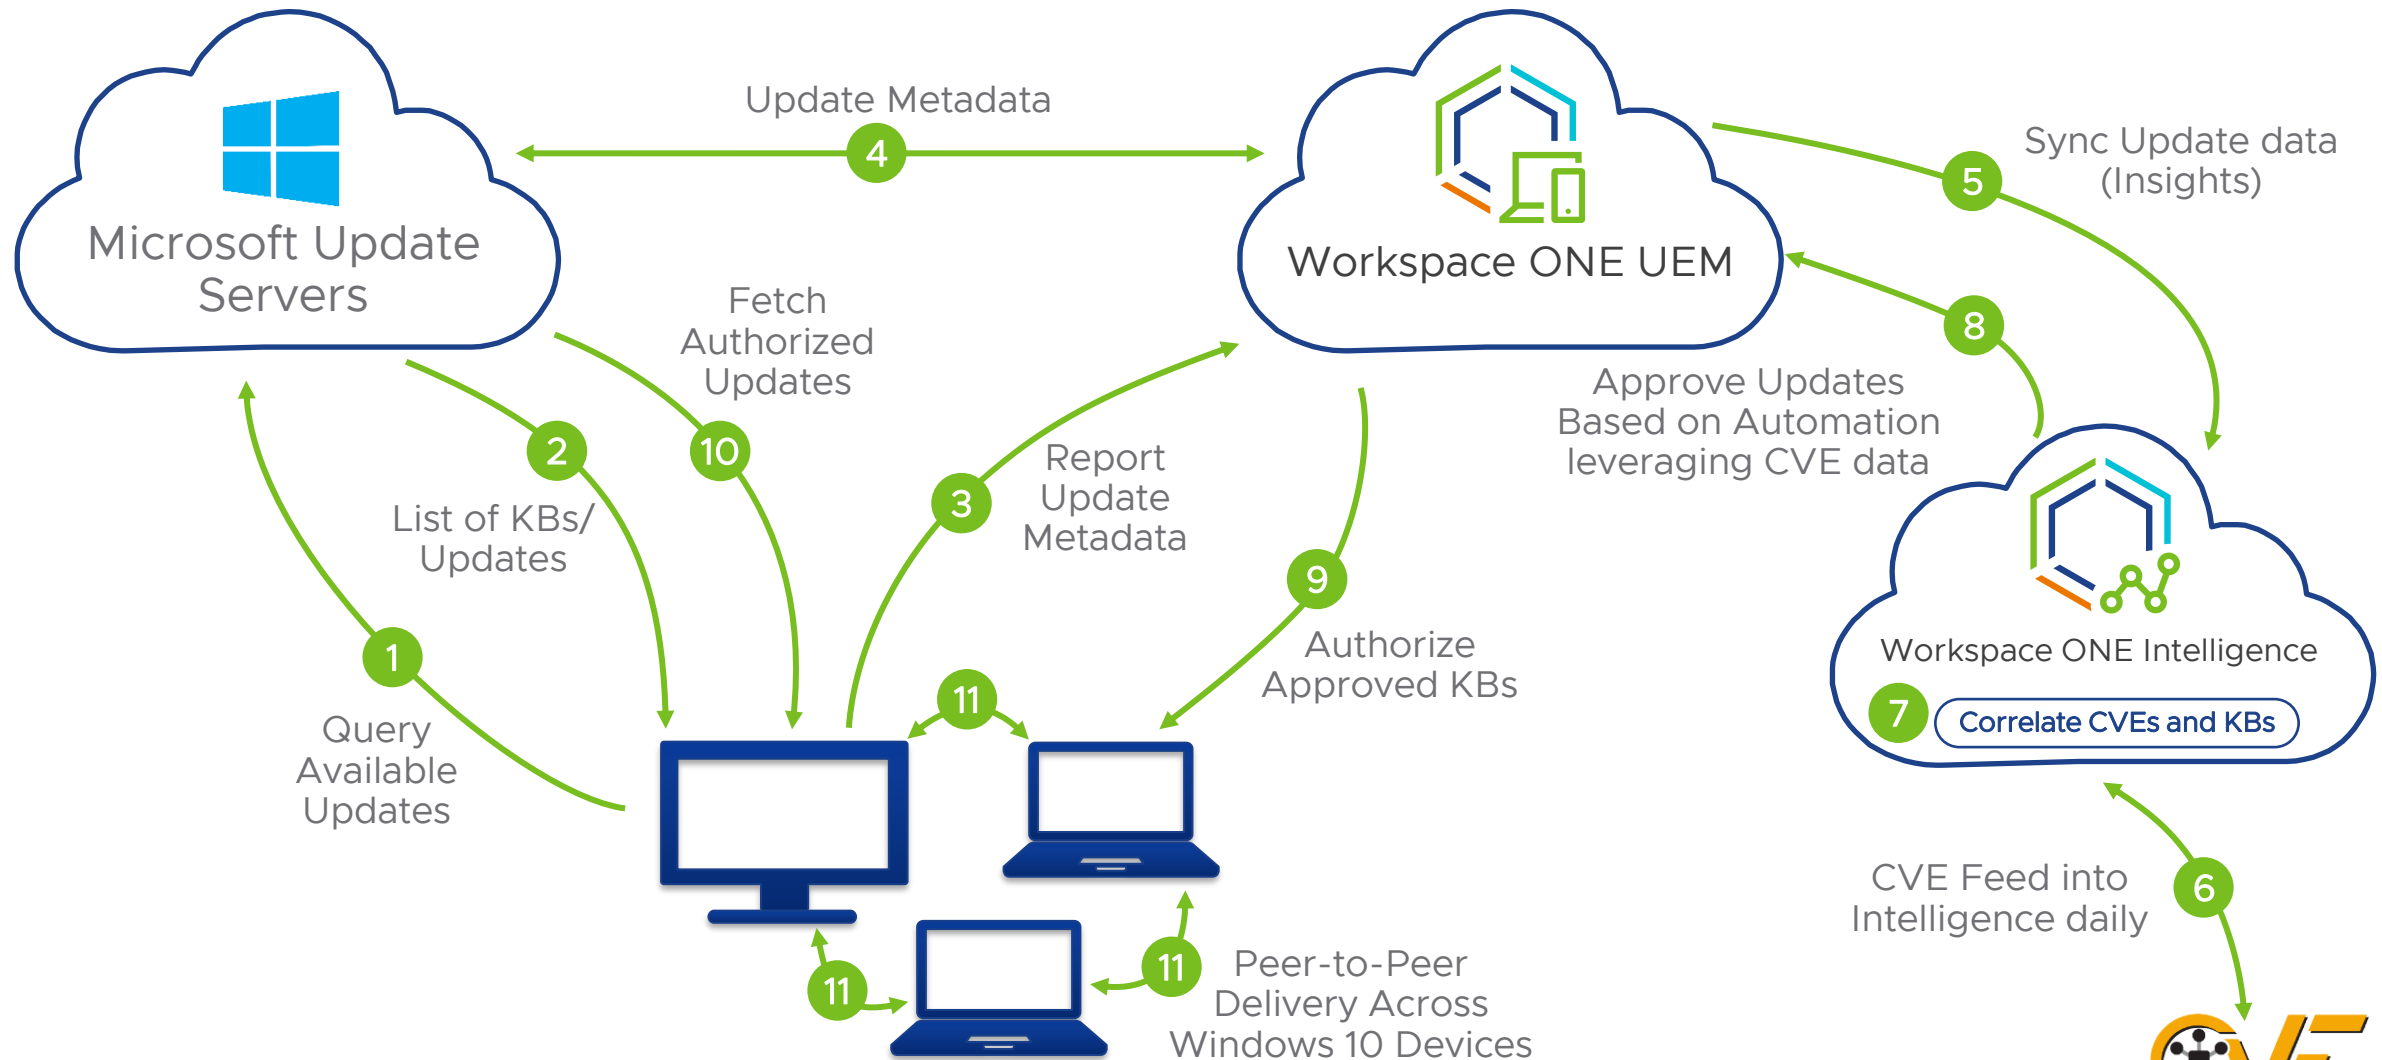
Microsoft Update Servers

Update Metadata

4

Workspace ONE UEM

5

Sync Update data (Insights)

Fetch Authorized Updates

10

2

List of KBs/ Updates

3

Report Update Metadata

8

Approve Updates Based on Automation leveraging CVE data

9

Authorize Approved KBs

1

Query Available Updates

11

Workspace ONE Intelligence

7

Correlate CVEs and KBs

CVE Feed into Intelligence daily

6

11

11

Peer-to-Peer Delivery Across Windows 10 Devices